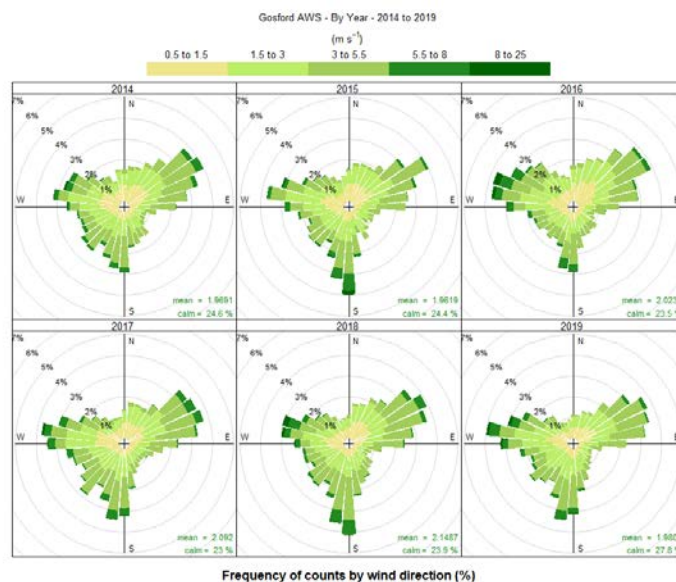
Gosford AWS - By Year - 2014 to 2019

(m s$^{-1}$)

0.5 to 1.5 | 1.5 to 3 | 3 to 5.5 | 5.5 to 8 | 8 to 25

2014

7% 6% 5% 4% 3% 2% 1%

N E S W

mean = 1.9691
calm = 24.6 %

2015

7% 6% 5% 4% 3% 2% 1%

N E S W

mean = 1.9619
calm = 24.4 %

2016

7% 6% 5% 4% 3% 2% 1%

N E S W

mean = 2.02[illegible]
calm = 23.5 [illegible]

2017

7% 6% 5% 4% 3% 2% 1%

N E S W

mean = 2.092
calm = 23 %

2018

7% 6% 5% 4% 3% 2% 1%

N E S W

mean = 2.1487
calm = 23.9 %

2019

7% 6% 5% 4% 3% 2% 1%

N E S W

mean = 1.980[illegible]
calm = 27.8 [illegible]

Frequency of counts by wind direction (%)